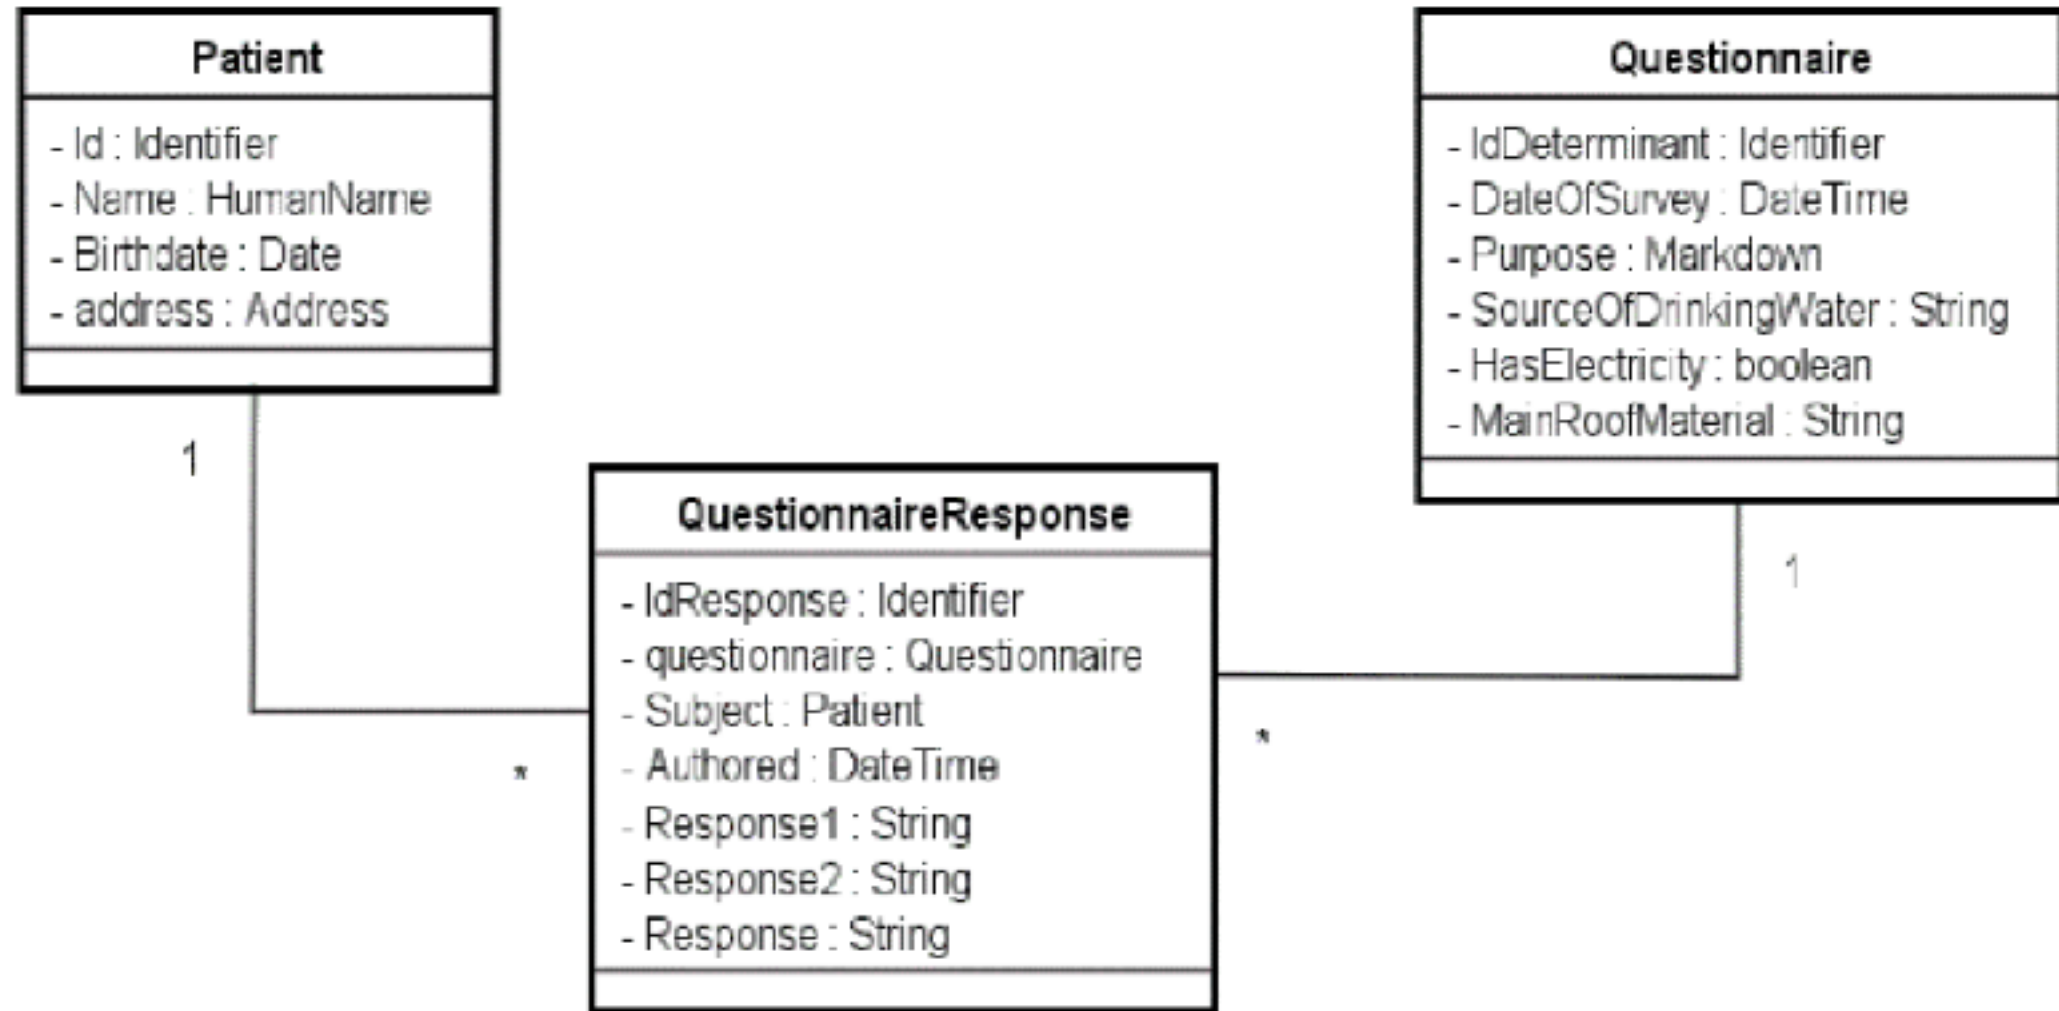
Patient

- Id : Identifier
- Name : HumanName
- Birthdate : Date
- address : Address

Questionnaire

- IdDeterminant : Identifier
- DateOfSurvey : DateTime
- Purpose : Markdown
- SourceOfDrinkingWater : String
- HasElectricity : boolean
- MainRoofMaterial : String

1

1

QuestionnaireResponse

- IdResponse : Identifier
- questionnaire : Questionnaire
- Subject : Patient
- Authored : DateTime
- Response1 : String
- Response2 : String
- Response : String

*

*